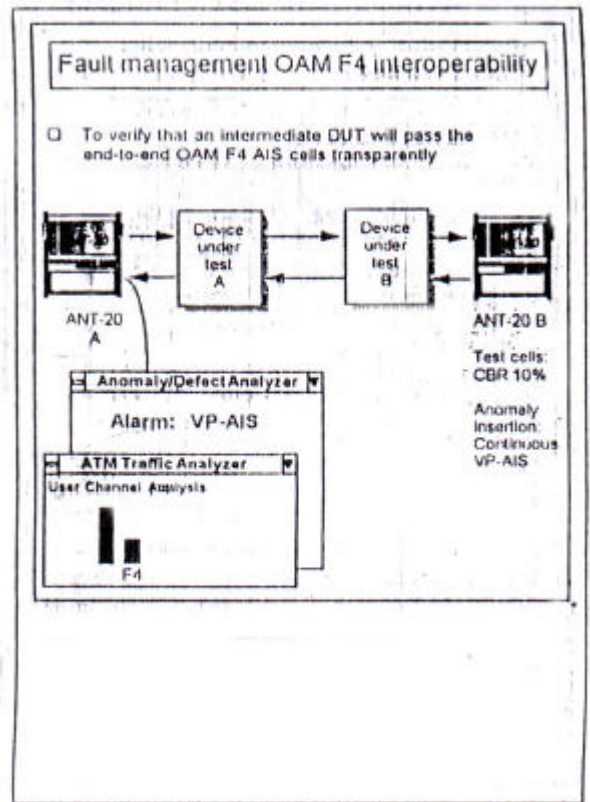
Fault management OAM F4 interoperability

☐ To verify that an intermediate DUT will pass the end-to-end OAM F4 AIS cells transparently

Device under test A

Device under test B

ANT-20 A

ANT-20 B

Test cells: CBR 10%

Anomaly insertion: Continuous VP-AIS

Anomaly/Defect Analyzer

Alarm: VP-AIS

ATM Traffic Analyzer

User Channel Analysis

F4